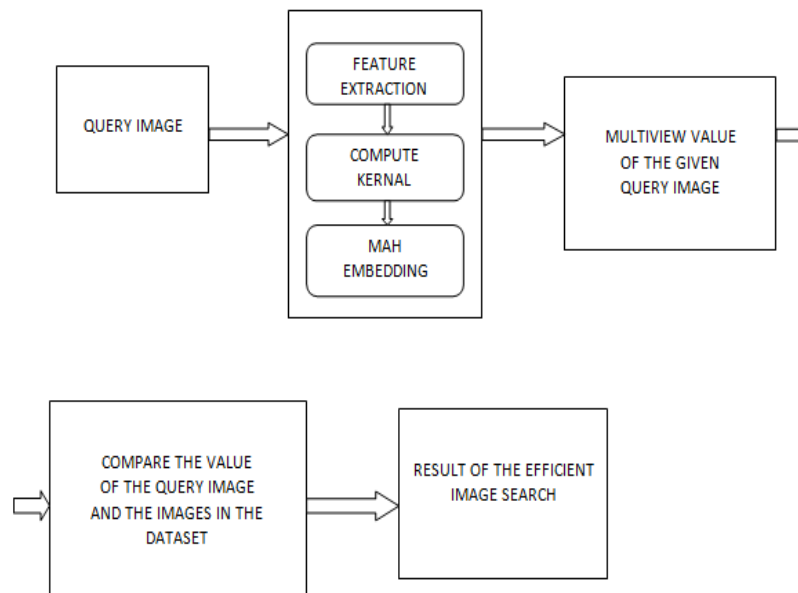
QUERY IMAGE

FEATURE EXTRACTION

COMPUTE KERNAL

MAH EMBEDDING

MULTIVIEW VALUE OF THE GIVEN QUERY IMAGE

COMPARE THE VALUE OF THE QUERY IMAGE AND THE IMAGES IN THE DATASET

RESULT OF THE EFFICIENT IMAGE SEARCH